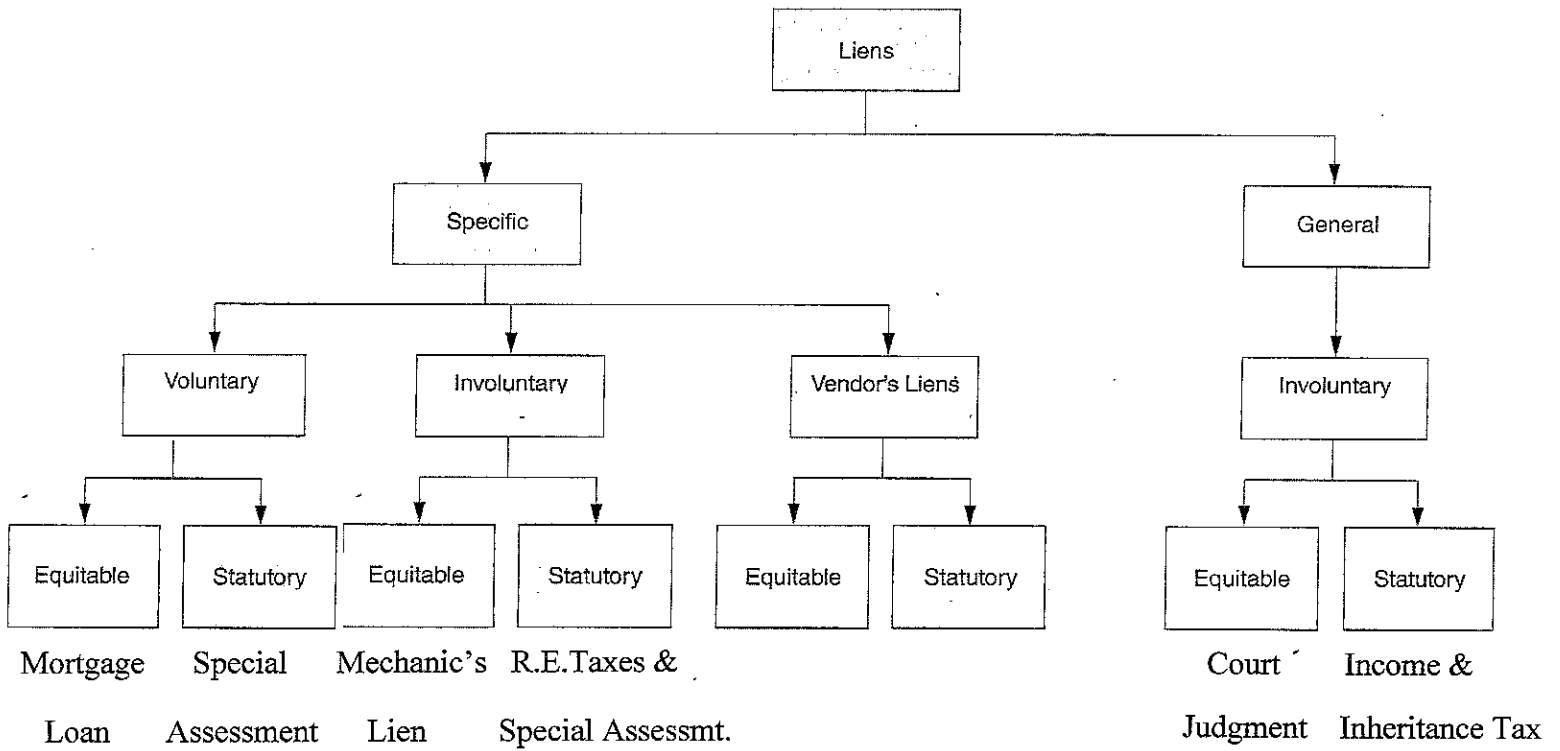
Liens

Specific

General

Voluntary

Involuntary

Vendor's Liens

Involuntary

Equitable

Statutory

Equitable

Statutory

Equitable

Statutory

Equitable

Statutory

Mortgage Loan

Special Assessment

Mechanic's Lien

R.E.Taxes & Special Assessmt.

Court Judgment

Income & Inheritance Tax